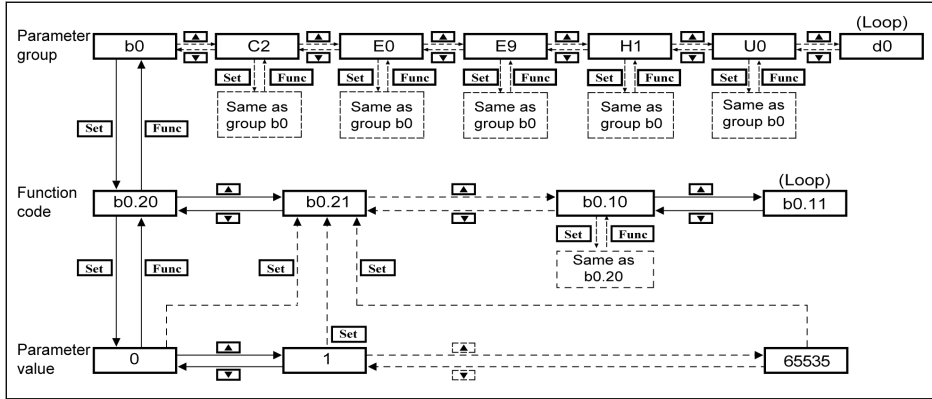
Parameter group

b0

C2

E0

E9

H1

U0

(Loop)

d0

Set Func

Same as group b0

Set Func

Same as group b0

Set Func

Same as group b0

Set Func

Same as group b0

Set Func

Same as group b0

Set

Func

Function code

b0.20

b0.21

b0.10

(Loop)

b0.11

Set Func

Same as b0.20

Set

Func

Set

Set

Set

Parameter value

0

1

65535